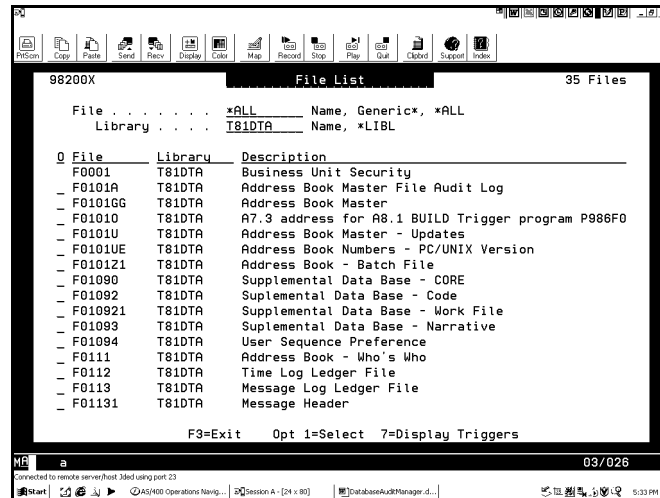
PrtScrn Copy Paste Send Recv Display Color Map Record Stop Play Quit Clipbrd Support Index

98200X File List 35 Files

File . . . . . . . . *ALL Name, Generic*, *ALL
Library . . . . T81DTA Name, *LIBL

| O | File | Library | Description |
|---|---|---|---|
| _ | F0001 | T81DTA | Business Unit Security |
| _ | F0101A | T81DTA | Address Book Master File Audit Log |
| _ | F0101GG | T81DTA | Address Book Master |
| _ | F0101O | T81DTA | A7.3 address for A8.1 BUILD Trigger program P986F0 |
| _ | F0101U | T81DTA | Address Book Master - Updates |
| _ | F0101UE | T81DTA | Address Book Numbers - PC/UNIX Version |
| _ | F0101Z1 | T81DTA | Address Book - Batch File |
| _ | F01090 | T81DTA | Supplemental Data Base - CORE |
| _ | F01092 | T81DTA | Suplemental Data Base - Code |
| _ | F010921 | T81DTA | Supplemental Data Base - Work File |
| _ | F01093 | T81DTA | Suplemental Data Base - Narrative |
| _ | F01094 | T81DTA | User Sequence Preference |
| _ | F0111 | T81DTA | Address Book - Who's Who |
| _ | F0112 | T81DTA | Time Log Ledger File |
| _ | F0113 | T81DTA | Message Log Ledger File |
| _ | F01131 | T81DTA | Message Header |

F3=Exit Opt 1=Select 7=Display Triggers

MA a 03/026

Connected to remote server/host Jded using port 23

Start AS/400 Operations Navig... Session A - [24 x 80] DatabaseAuditManager.d... 5:33 PM